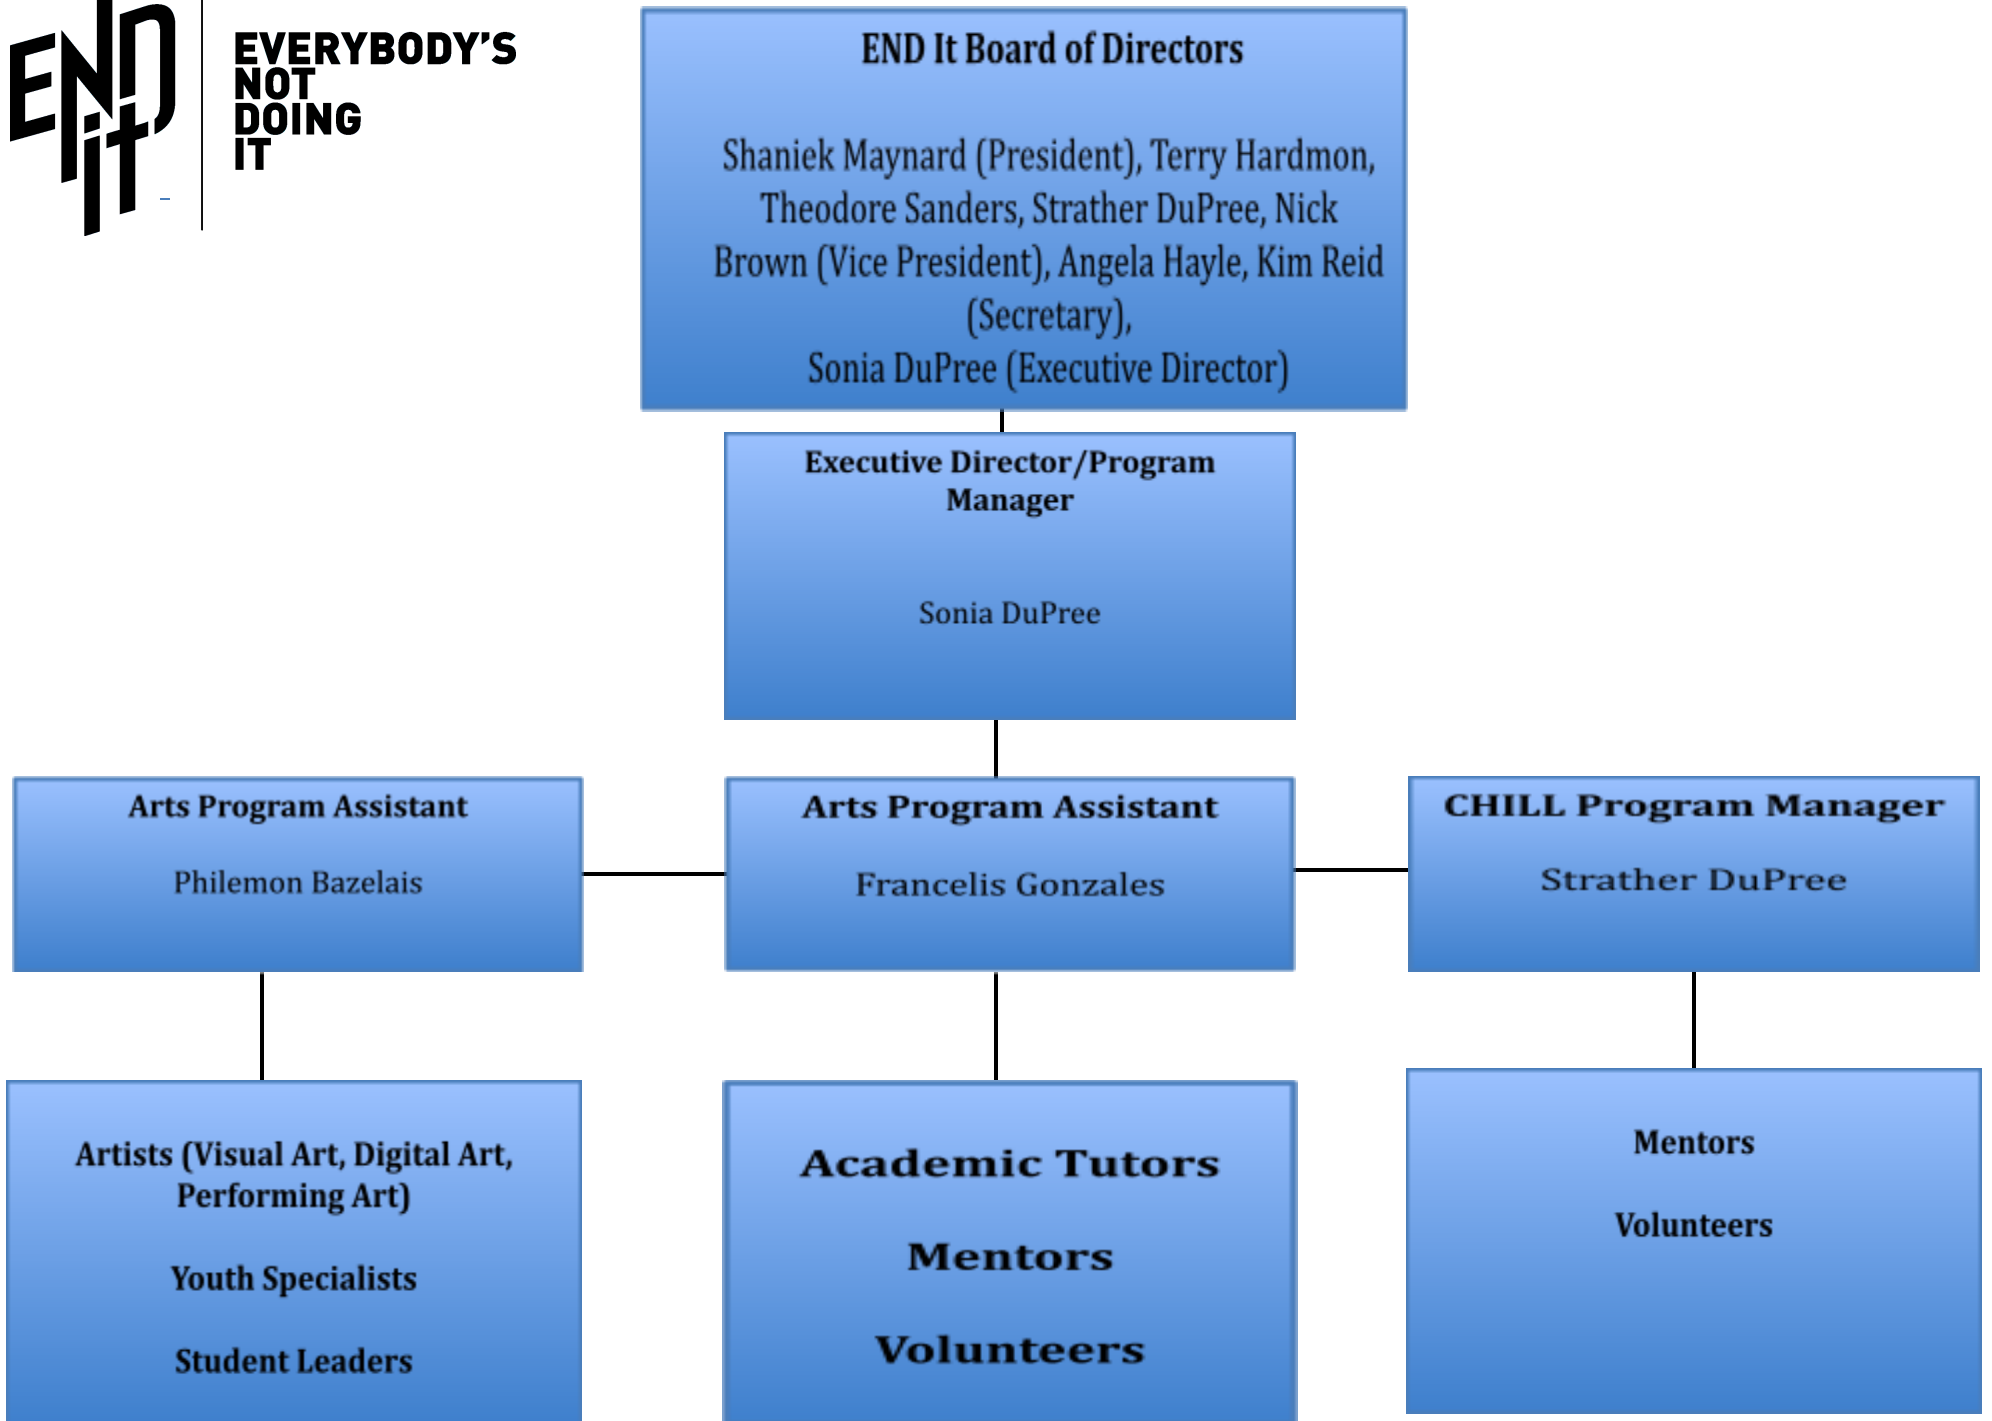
END it

EVERYBODY'S NOT DOING IT

END It Board of Directors

Shaniek Maynard (President), Terry Hardmon, Theodore Sanders, Strather DuPree, Nick Brown (Vice President), Angela Hayle, Kim Reid (Secretary), Sonia DuPree (Executive Director)

Executive Director/Program Manager

Sonia DuPree

Arts Program Assistant

Philemon Bazelais

Arts Program Assistant

Francelis Gonzales

CHILL Program Manager

Strather DuPree

Artists (Visual Art, Digital Art, Performing Art)

Youth Specialists

Student Leaders

Academic Tutors

Mentors

Volunteers

Mentors

Volunteers